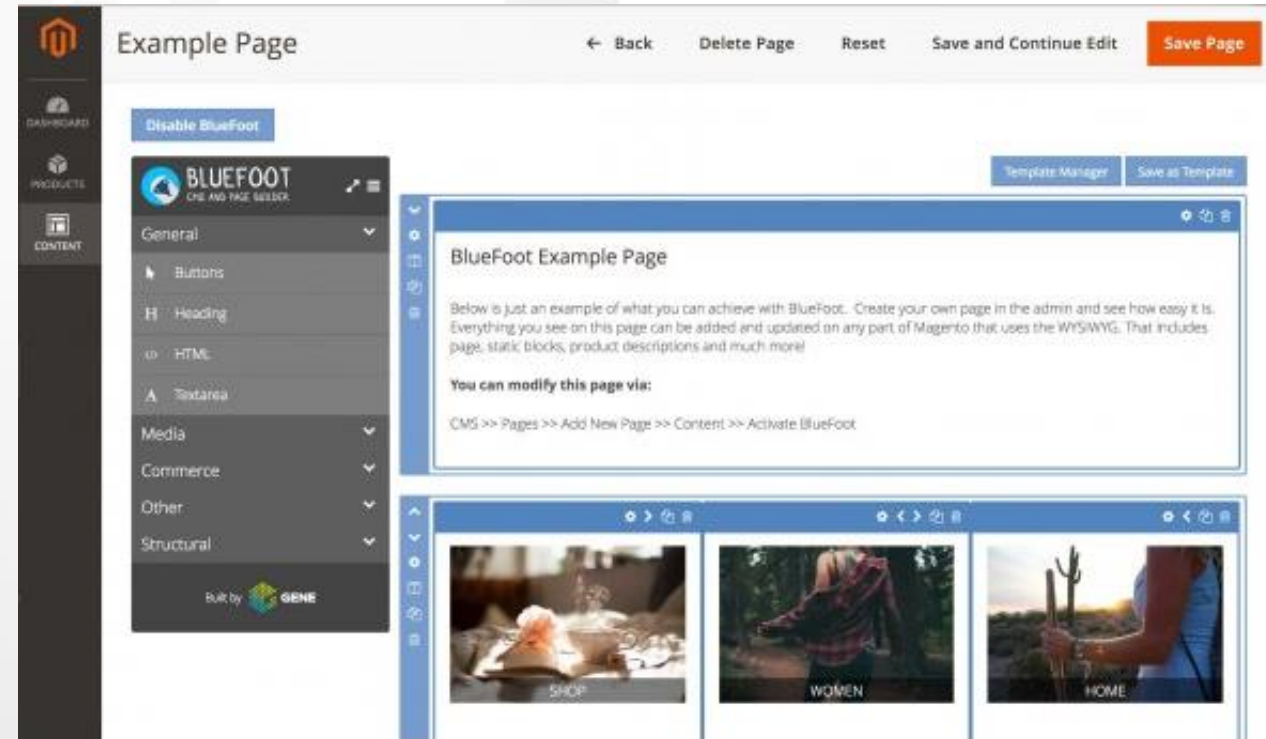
DASHBOARD

PRODUCTS

CONTENT

Example Page

← Back

Delete Page

Reset

Save and Continue Edit

Save Page

Disable BlueFoot

BLUEFOOT
CMS AND PAGE BUILDER

General

Buttons

Heading

HTML

Textarea

Media

Commerce

Other

Structural

Built by GENE

Template Manager

Save as Template

BlueFoot Example Page

Below is just an example of what you can achieve with BlueFoot. Create your own page in the admin and see how easy it is. Everything you see on this page can be added and updated on any part of Magento that uses the WYSIWYG. That includes page, static blocks, product descriptions and much more!

You can modify this page via:

CMS >> Pages >> Add New Page >> Content >> Activate BlueFoot

SHOP

WOMEN

HOME